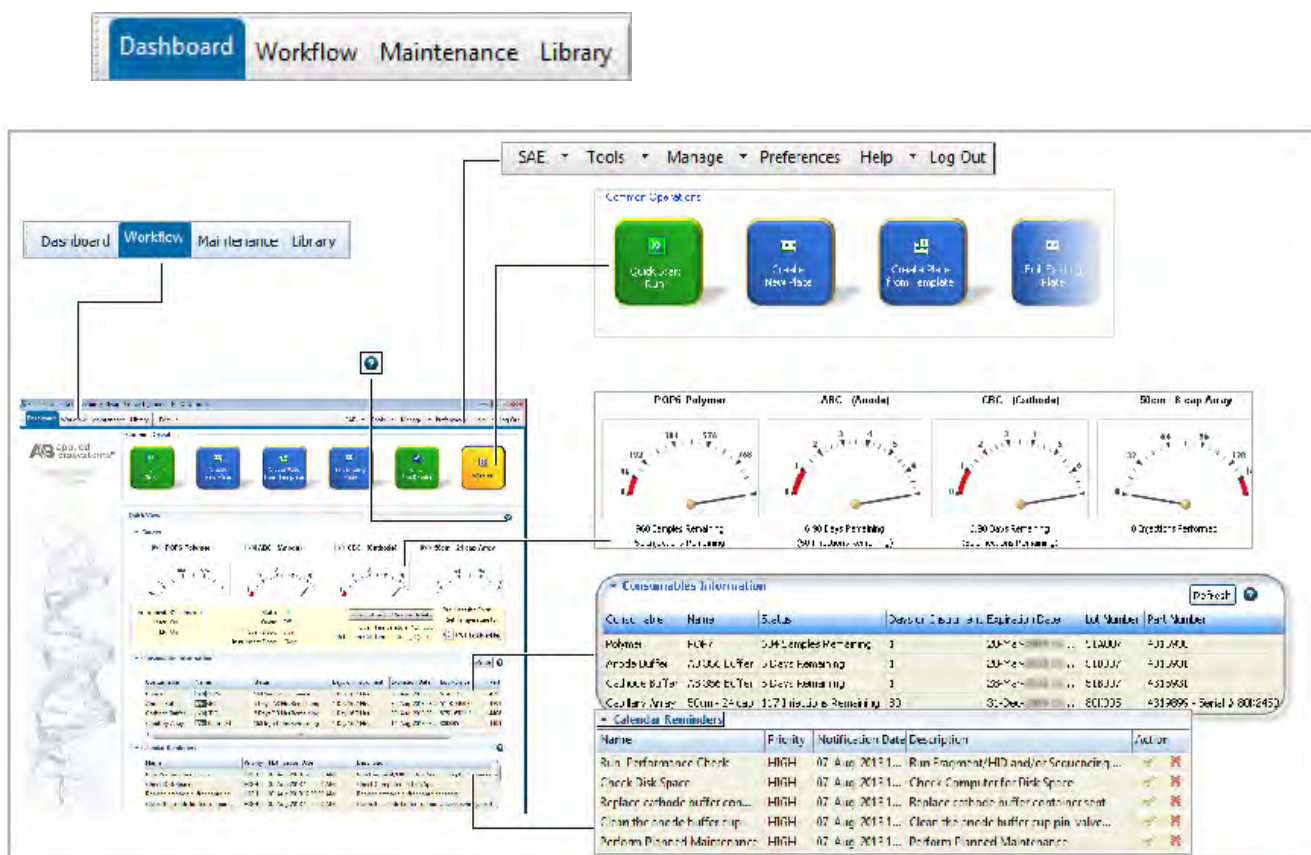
Dashboard Workflow Maintenance Library

SAE Tools Manage Preferences Help Log Out

Dashboard Workflow Maintenance Library

Common Operations

Quick Start Run

Create New Plate

Create Plate from Template

Edit Existing Plate

POP6 Polymer

ABC (Anode)

CBC (Cathode)

50cm 8 cap Array

960 Samples Remaining

6 90 Days Remaining

0 90 Days Remaining

0 Injections Performed

Consumables Information

Refresh

| Consumable | Name | Status | Days on Instrument | Expiration Date | Lot Number | Part Number |
|---|---|---|---|---|---|---|
| Polymer | POP7 | 534 Samples Remaining | 1 | 20-Mar-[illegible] | 610007 | 4363929 |
| Anode Buffer | ABC Buffer | 6 Days Remaining | 1 | 20-Mar-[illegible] | 610007 | 4393927 |
| Cathode Buffer | CBC Buffer | 6 Days Remaining | 1 | 20-Mar-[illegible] | 610007 | 4393931 |
| Capillary Array | 50cm 24 cap | 117 Injections Remaining | 30 | 31-Dec-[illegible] | 800005 | 4319899 - Serial 800245 |

Calendar Reminders

| Name | Priority | Notification Date | Description | Action |
|---|---|---|---|---|
| Run Performance Check | HIGH | 07 Aug 2013 1... | Run Fragment/HID and/or Sequencing ... | |
| Check Disk Space | HIGH | 07 Aug 2013 1... | Check Computer for Disk Space | |
| Replace cathode buffer con... | HIGH | 07 Aug 2013 1... | Replace cathode buffer container sept | |
| Clean the anode buffer cup | HIGH | 07 Aug 2013 1... | Clean the anode buffer cup pin valve... | |
| Perform Planned Maintenance | HIGH | 07 Aug 2013 1... | Perform Planned Maintenance | |